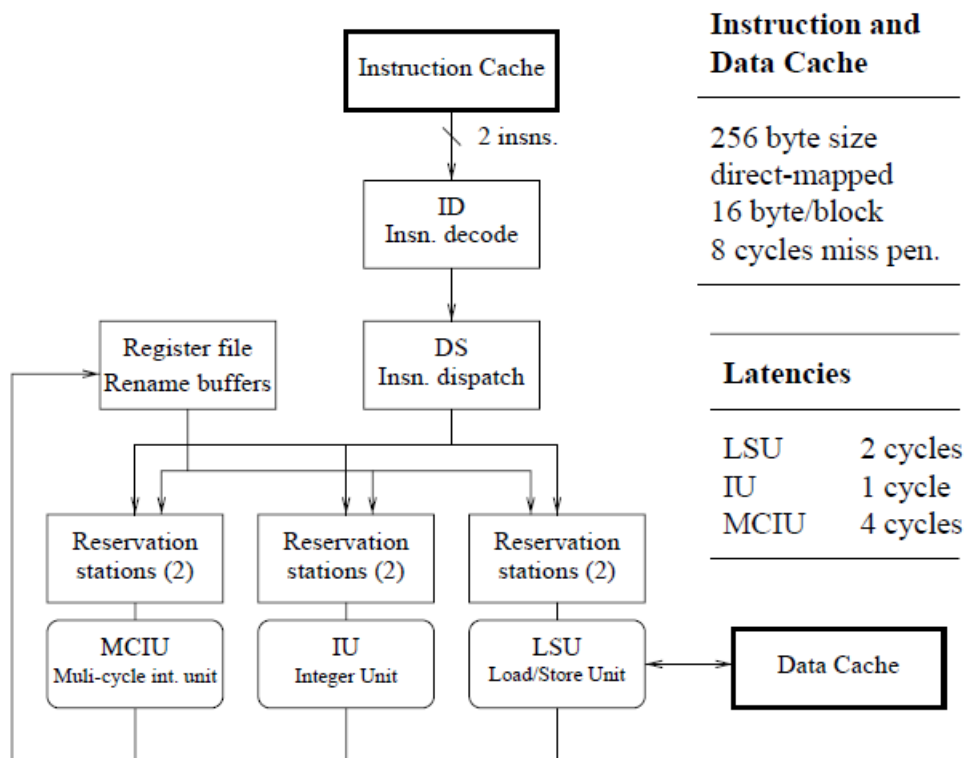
Instruction Cache

2 insns.

ID
Insn. decode

DS
Insn. dispatch

Register file
Rename buffers

Reservation stations (2)

Reservation stations (2)

Reservation stations (2)

MCIU
Muli-cycle int. unit

IU
Integer Unit

LSU
Load/Store Unit

Data Cache

**Instruction and Data Cache**

256 byte size
direct-mapped
16 byte/block
8 cycles miss pen.

**Latencies**

| | |
|---|---|
| LSU | 2 cycles |
| IU | 1 cycle |
| MCIU | 4 cycles |